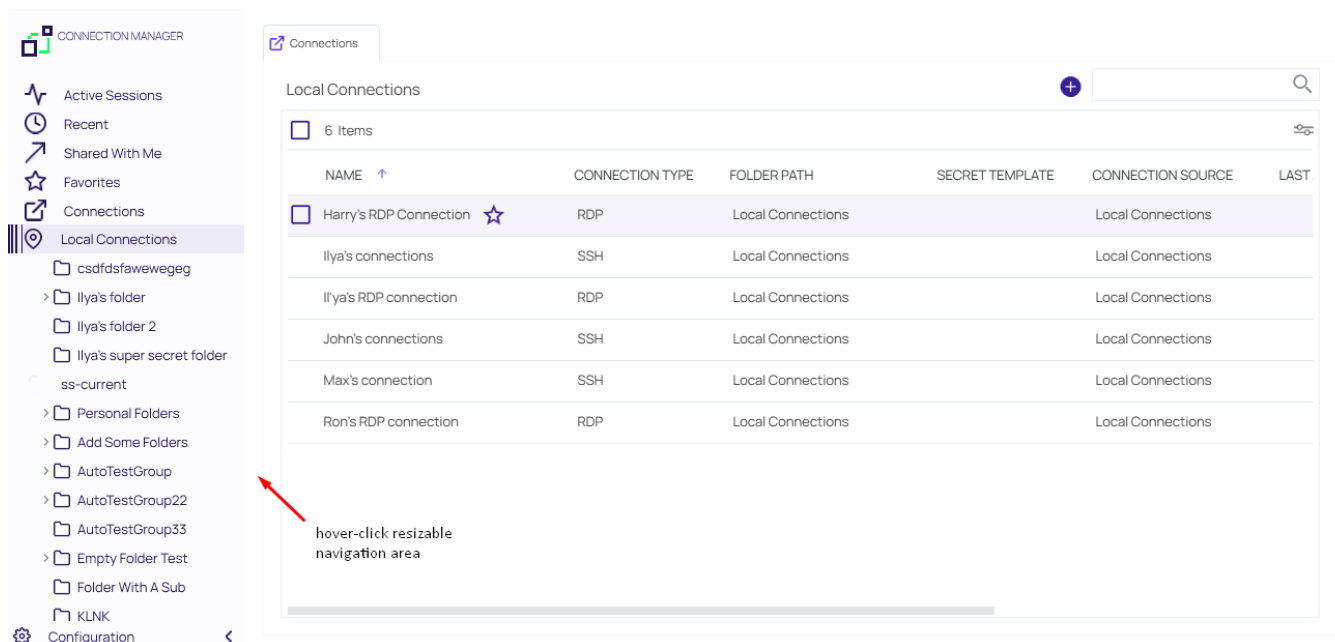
CONNECTION MANAGER

Active Sessions
Recent
Shared With Me
Favorites
Connections
Local Connections
csdfdsfawewegeg
Ilya's folder
Ilya's folder 2
Ilya's super secret folder
ss-current
Personal Folders
Add Some Folders
AutoTestGroup
AutoTestGroup22
AutoTestGroup33
Empty Folder Test
Folder With A Sub
KLNK
Configuration

Connections

Local Connections

6 Items

| NAME ↑ | CONNECTION TYPE | FOLDER PATH | SECRET TEMPLATE | CONNECTION SOURCE | LAST |
|---|---|---|---|---|---|
| Harry's RDP Connection | RDP | Local Connections | | Local Connections | |
| Ilya's connections | SSH | Local Connections | | Local Connections | |
| Il'ya's RDP connection | RDP | Local Connections | | Local Connections | |
| John's connections | SSH | Local Connections | | Local Connections | |
| Max's connection | SSH | Local Connections | | Local Connections | |
| Ron's RDP connection | RDP | Local Connections | | Local Connections | |

hover-click resizable navigation area